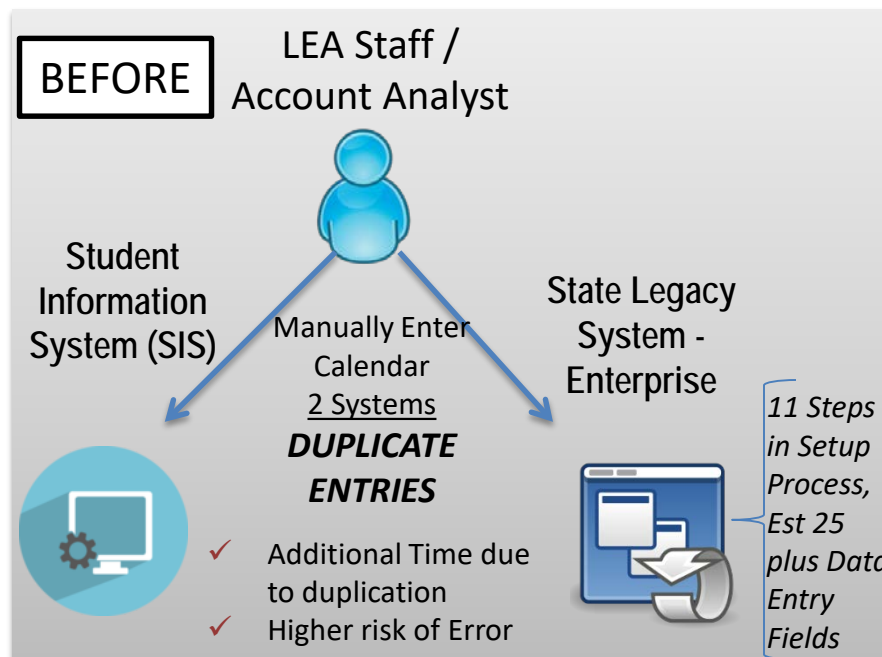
BEFORE

LEA Staff / Account Analyst

Student Information System (SIS)

Manually Enter Calendar
2 Systems

DUPLICATE ENTRIES

State Legacy System - Enterprise

11 Steps in Setup Process, Est 25 plus Data Entry Fields

✓ Additional Time due to duplication
✓ Higher risk of Error